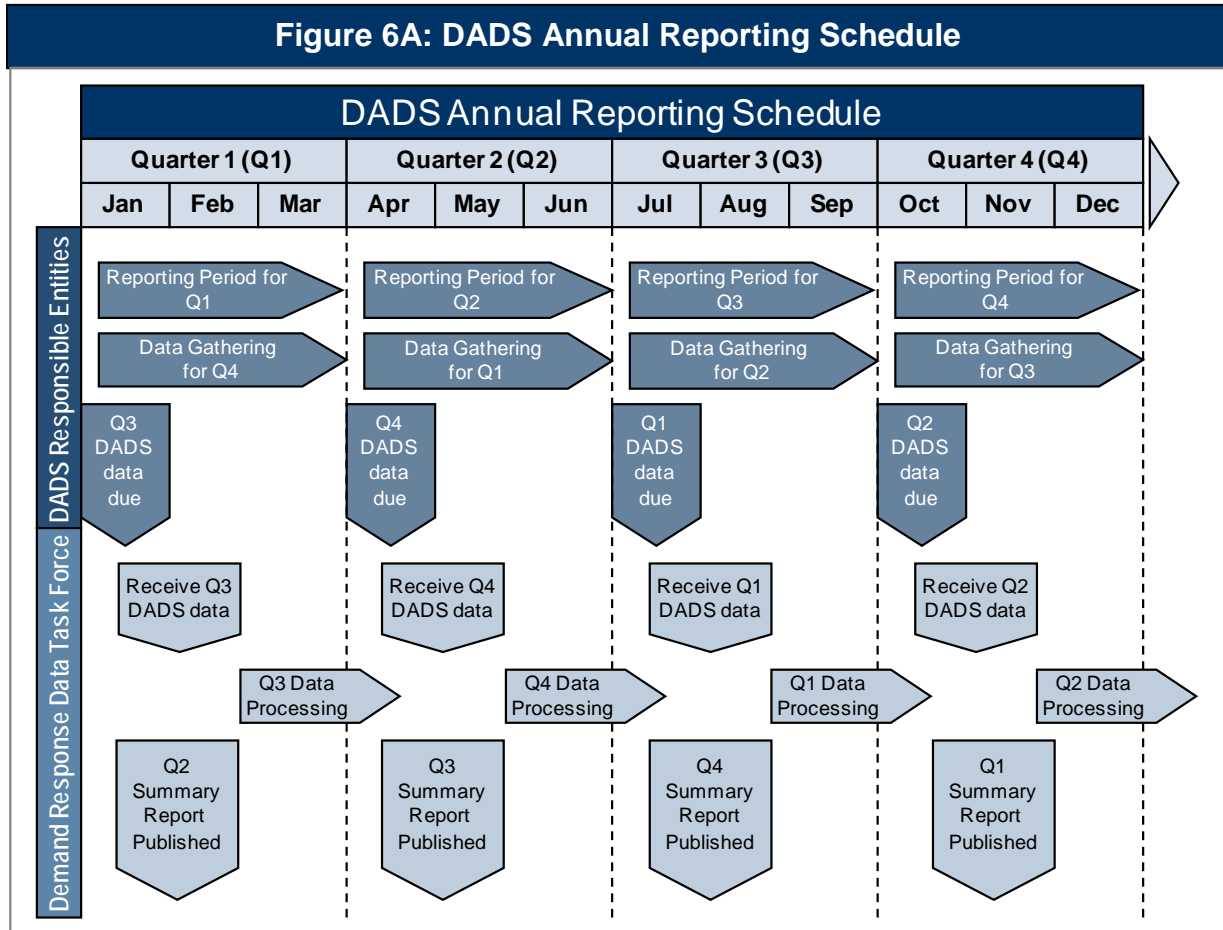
Figure 6A: DADS Annual Reporting Schedule

DADS Annual Reporting Schedule

| Quarter 1 (Q1) | | | Quarter 2 (Q2) | | | Quarter 3 (Q3) | | | Quarter 4 (Q4) | | |
|---|---|---|---|---|---|---|---|---|---|---|---|
| Jan | Feb | Mar | Apr | May | Jun | Jul | Aug | Sep | Oct | Nov | Dec |

DADS Responsible Entities

Reporting Period for Q1
Reporting Period for Q2
Reporting Period for Q3
Reporting Period for Q4

Data Gathering for Q4
Data Gathering for Q1
Data Gathering for Q2
Data Gathering for Q3

Q3 DADS data due
Q4 DADS data due
Q1 DADS data due
Q2 DADS data due

Demand Response Data Task Force

Receive Q3 DADS data
Receive Q4 DADS data
Receive Q1 DADS data
Receive Q2 DADS data

Q3 Data Processing
Q4 Data Processing
Q1 Data Processing
Q2 Data Processing

Q2 Summary Report Published
Q3 Summary Report Published
Q4 Summary Report Published
Q1 Summary Report Published